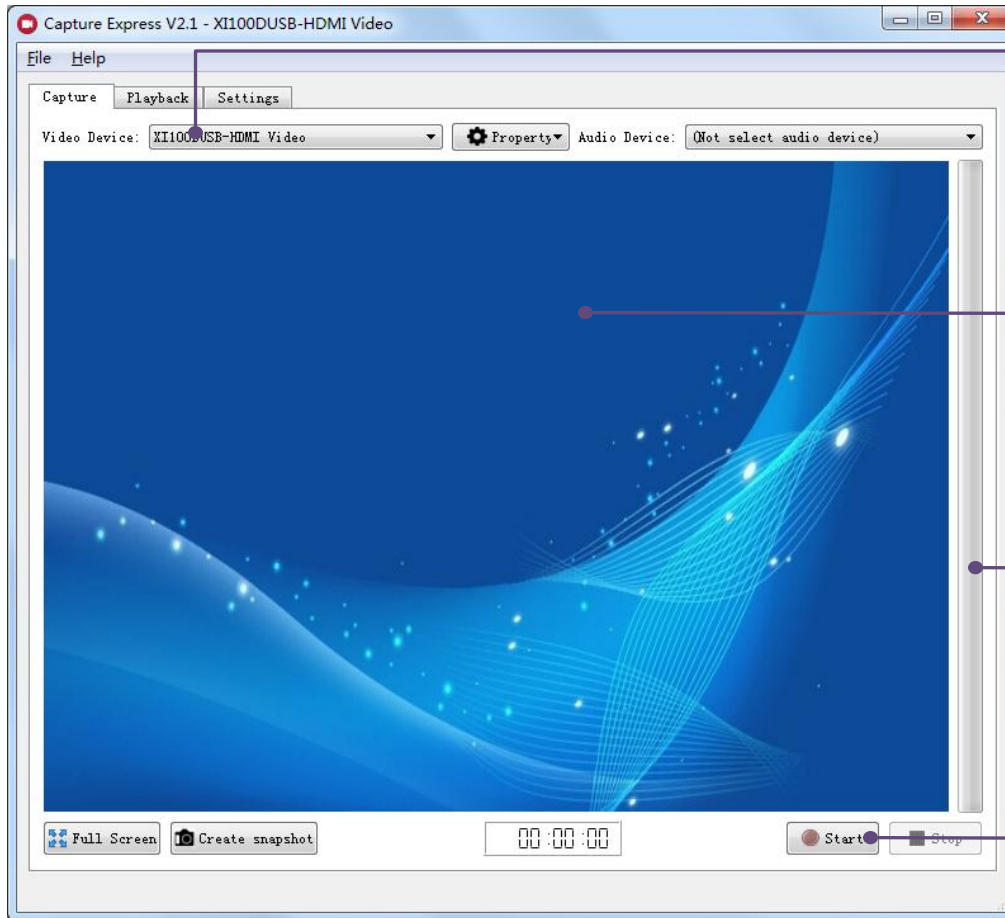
Capture Express V2.1 - XI100DUSB-HDMI Video

File Help

Capture Playback Settings

Video Device: XI100DUSB-HDMI Video Property Audio Device: (Not select audio device)

Full Screen Create snapshot 00:00:00 Start Stop